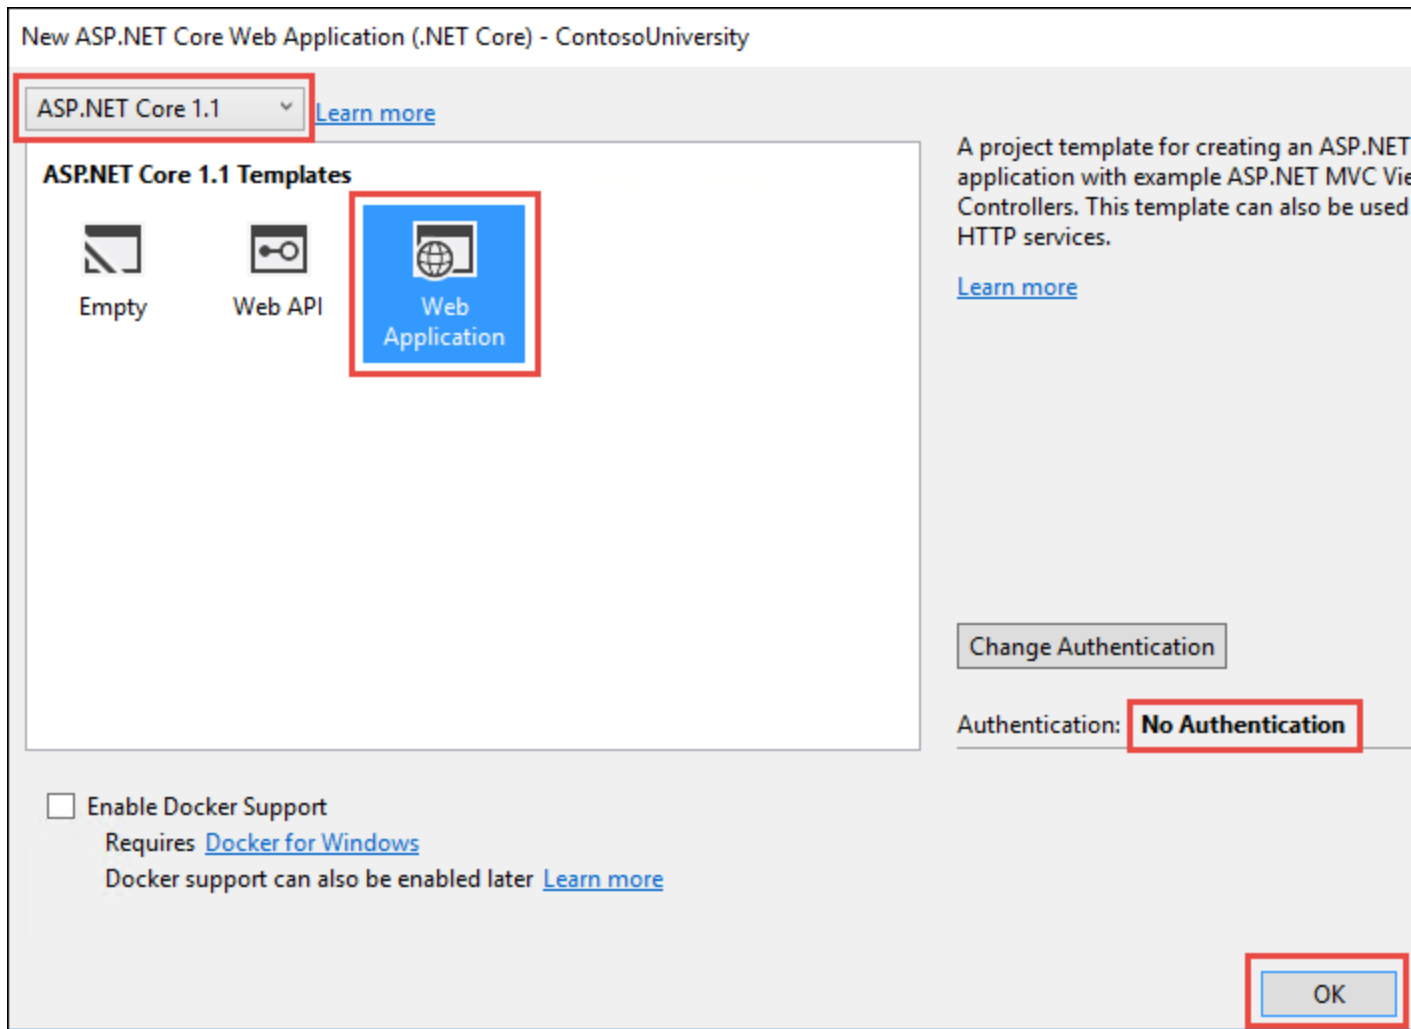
New ASP.NET Core Web Application (.NET Core) - ContosoUniversity

ASP.NET Core 1.1

Learn more

ASP.NET Core 1.1 Templates

Empty

Web API

Web Application

A project template for creating an ASP.NET application with example ASP.NET MVC Vie Controllers. This template can also be used HTTP services.

Learn more

Change Authentication

Authentication: No Authentication

Enable Docker Support

Requires Docker for Windows

Docker support can also be enabled later Learn more

OK